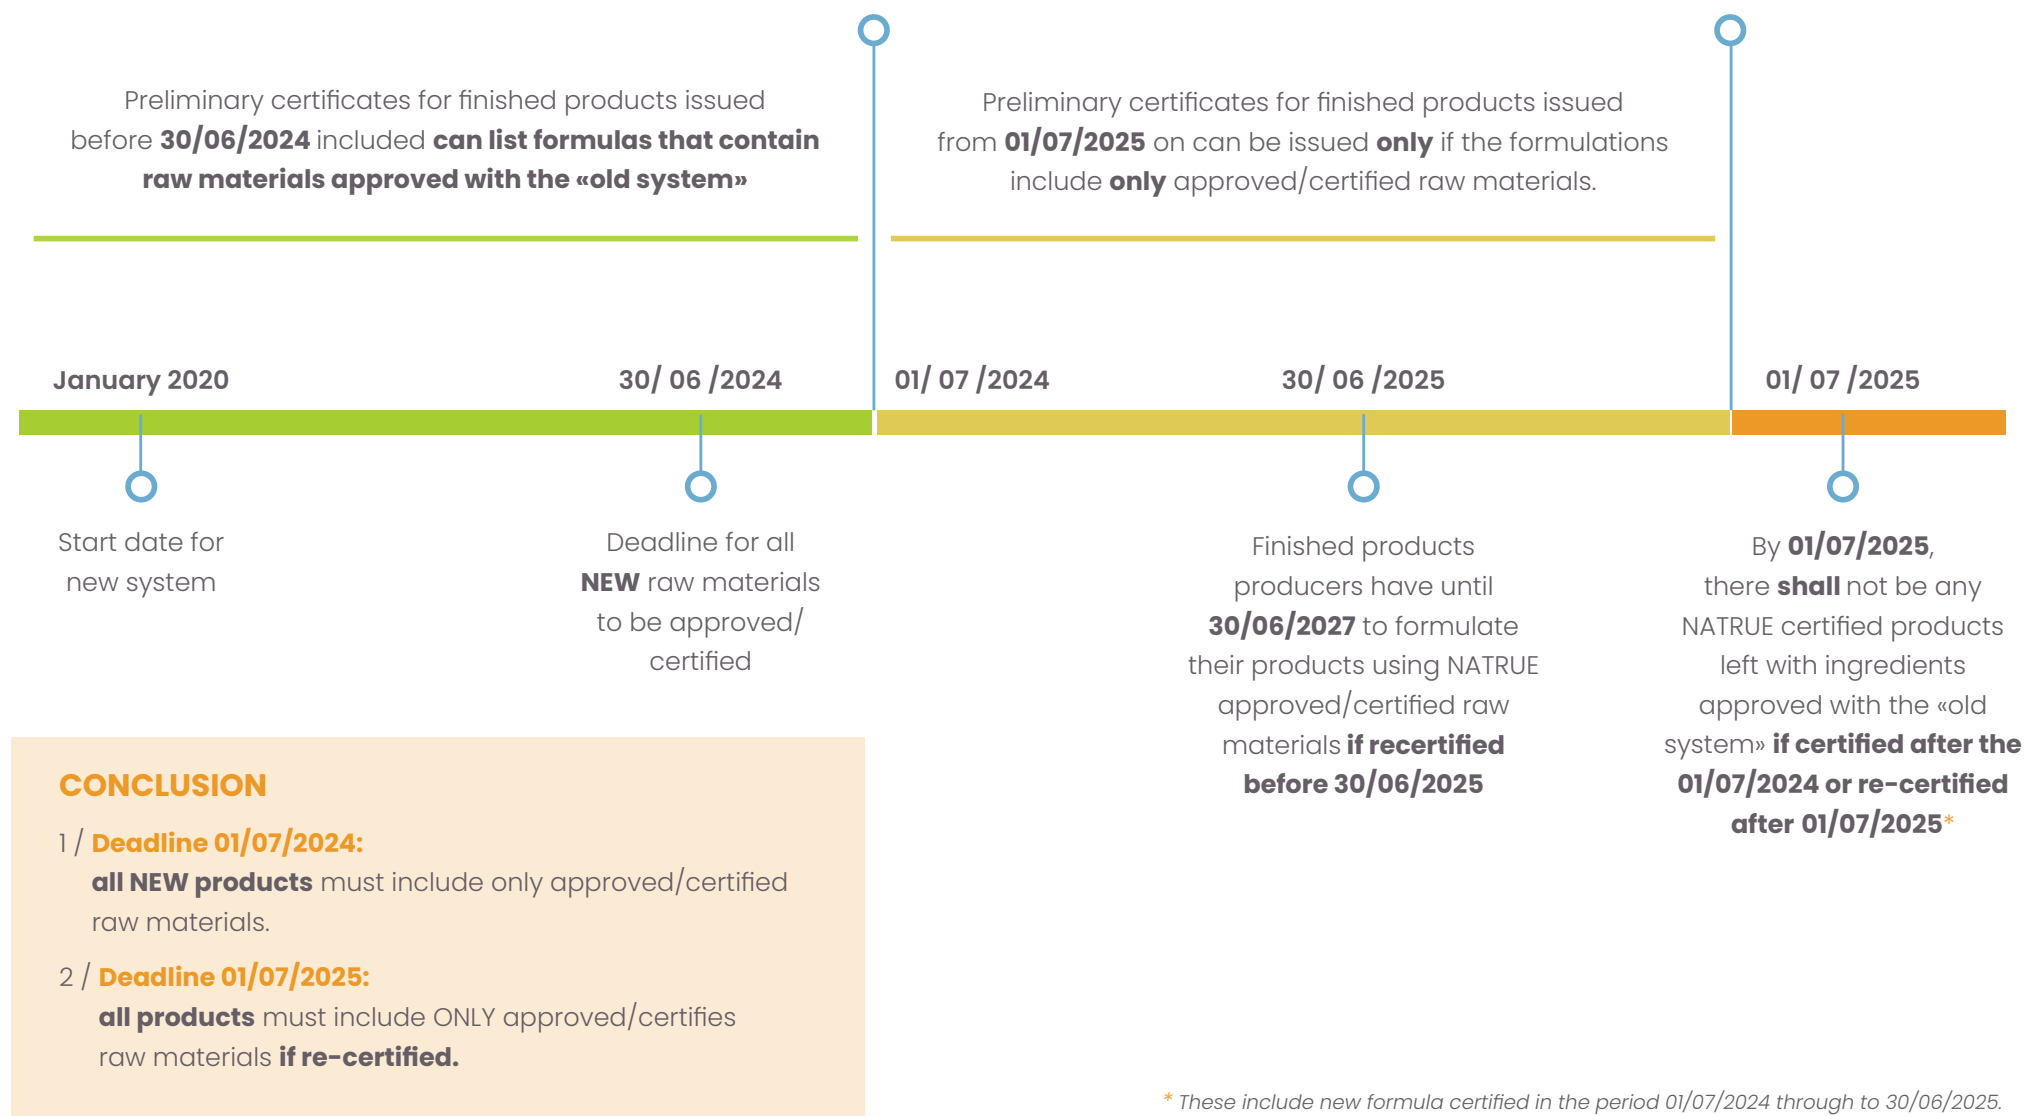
Preliminary certificates for finished products issued before 30/06/2024 included can list formulas that contain raw materials approved with the «old system»

Preliminary certificates for finished products issued from 01/07/2025 on can be issued only if the formulations include only approved/certified raw materials.

January 2020

30/ 06 /2024

01/ 07 /2024

30/ 06 /2025

01/ 07 /2025

Start date for new system

Deadline for all NEW raw materials to be approved/ certified

Finished products producers have until 30/06/2027 to formulate their products using NATRUE approved/certified raw materials if recertified before 30/06/2025

By 01/07/2025, there shall not be any NATRUE certified products left with ingredients approved with the «old system» if certified after the 01/07/2024 or re-certified after 01/07/2025*

CONCLUSION

1 / Deadline 01/07/2024:
all NEW products must include only approved/certified raw materials.

2 / Deadline 01/07/2025:
all products must include ONLY approved/certifies raw materials if re-certified.

* These include new formula certified in the period 01/07/2024 through to 30/06/2025.